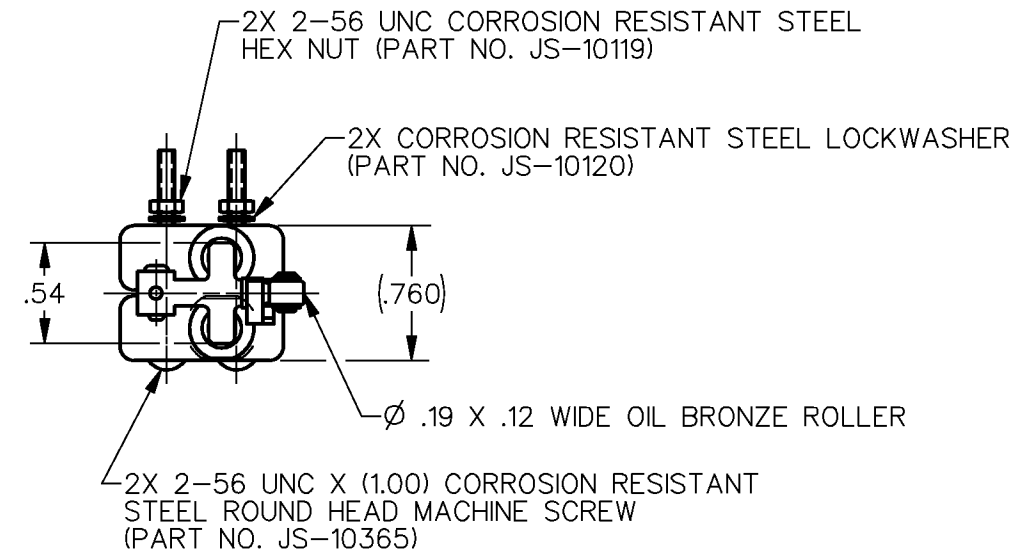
2X 2–56 UNC CORROSION RESISTANT STEEL HEX NUT (PART NO. JS–10119)

2X CORROSION RESISTANT STEEL LOCKWASHER (PART NO. JS–10120)

.54

(.760)

$\varnothing$ .19 X .12 WIDE OIL BRONZE ROLLER

2X 2–56 UNC X (1.00) CORROSION RESISTANT STEEL ROUND HEAD MACHINE SCREW (PART NO. JS–10365)